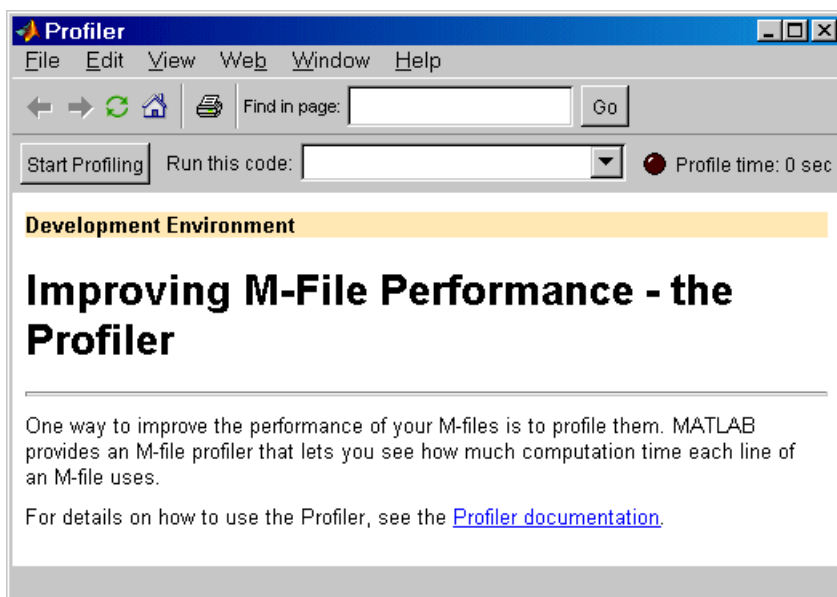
Profiler

File Edit View Web Window Help

Find in page: Go

Start Profiling Run this code: Profile time: 0 sec

Development Environment

Improving M-File Performance - the Profiler

One way to improve the performance of your M-files is to profile them. MATLAB provides an M-file profiler that lets you see how much computation time each line of an M-file uses.

For details on how to use the Profiler, see the Profiler documentation.